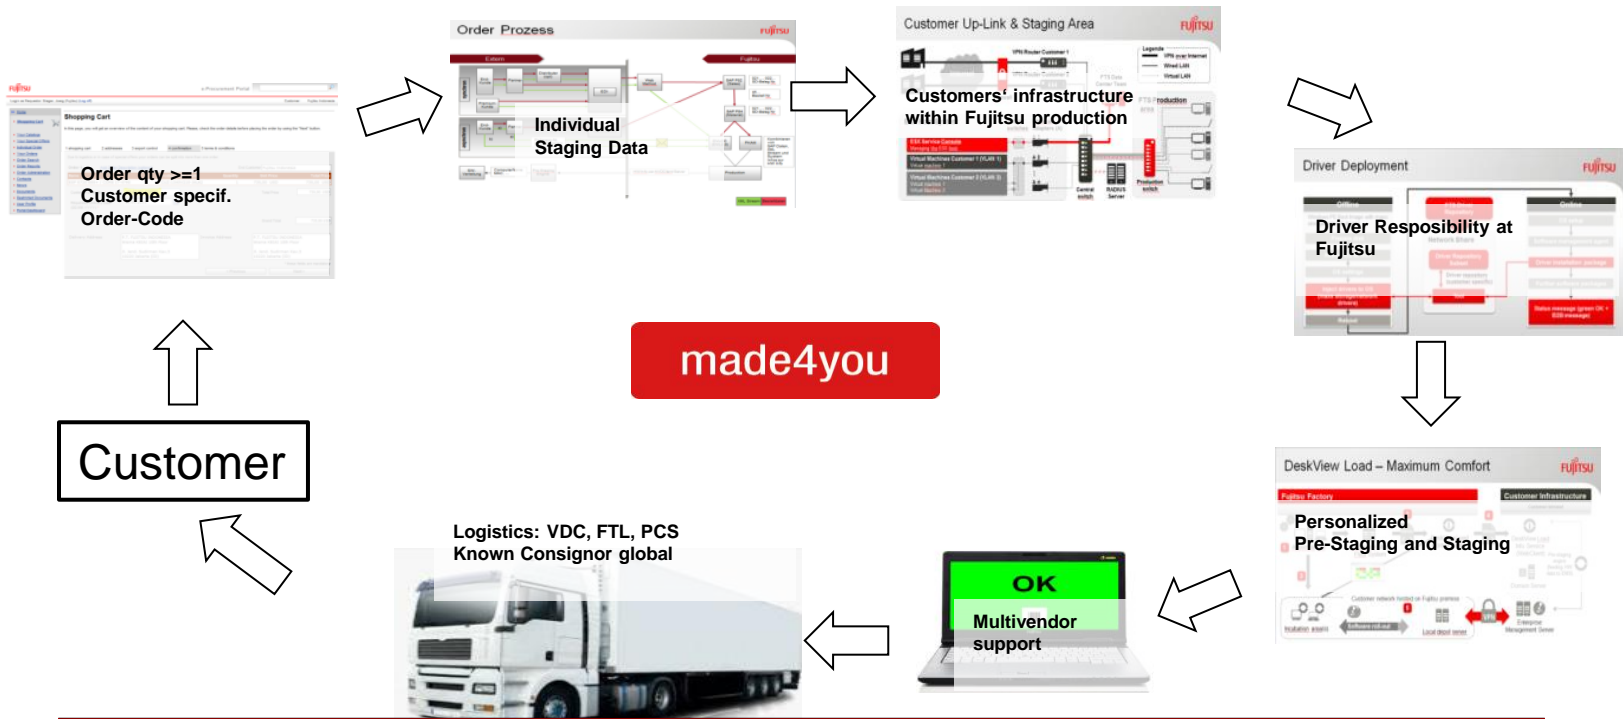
Order qty >=1
Customer specif.
Order-Code

Order Prozess

Individual
Staging Data

Customer Up-Link & Staging Area

Customers' infrastructure
within Fujitsu production

Driver Deployment

Driver Resposibility at
Fujitsu

made4you

Customer

DeskView Load – Maximum Comfort

Personalized
Pre-Staging and Staging

OK

Multivendor
support

Logistics: VDC, FTL, PCS
Known Consignor global